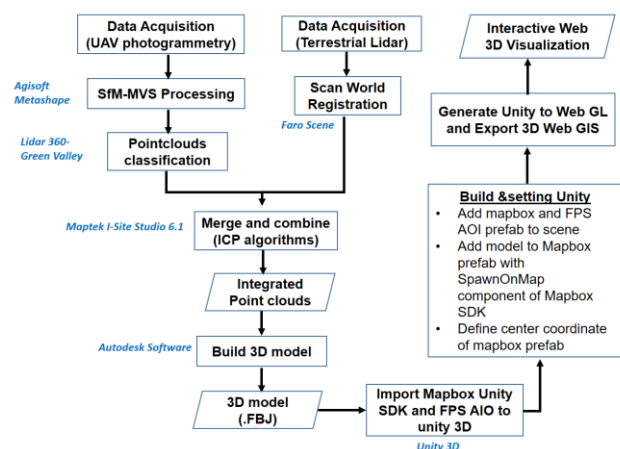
Data Acquisition (UAV photogrammetry)

Data Acquisition (Terrestrial Lidar)

Interactive Web 3D Visualization

Agisoft Metashape

SfM-MVS Processing

Scan World Registration

Faro Scene

Generate Unity to Web GL and Export 3D Web GIS

Lidar 360-Green Valley

Pointclouds classification

Build &setting Unity
- Add mapbox and FPS AOI prefab to scene
- Add model to Mapbox prefab with SpawnOnMap component of Mapbox SDK
- Define center coordinate of mapbox prefab

Maptek I-Site Studio 6.1

Merge and combine (ICP algorithms)

Integrated Point clouds

Autodesk Software

Build 3D model

3D model (.FBJ)

Import Mapbox Unity SDK and FPS AIO to unity 3D

Unity 3D